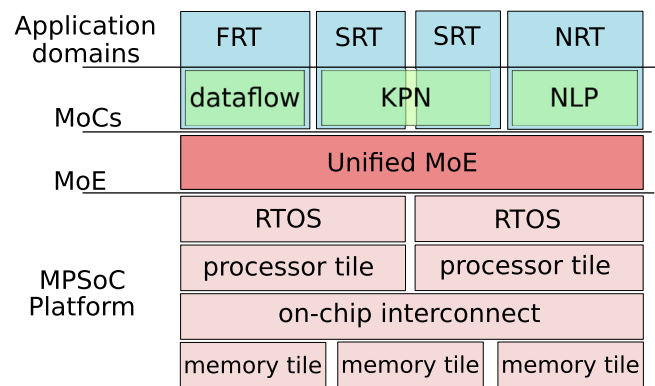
Application domains

FRT

SRT

SRT

NRT

MoCs

dataflow

KPN

NLP

MoE

Unified MoE

MPSoC Platform

RTOS

RTOS

processor tile

processor tile

on-chip interconnect

memory tile

memory tile

memory tile